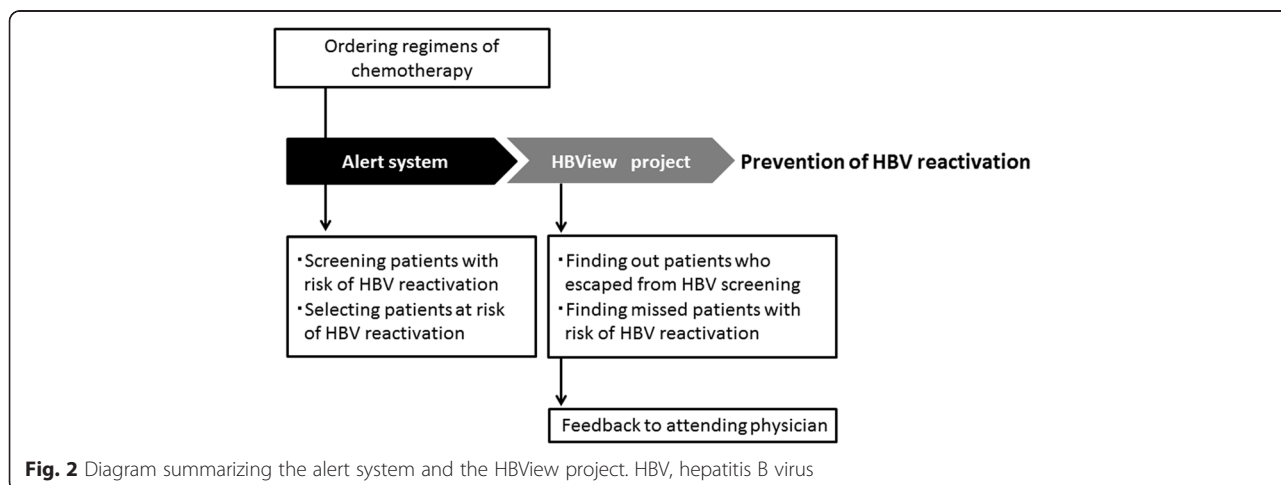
Ordering regimens of chemotherapy

Alert system

HBView project

Prevention of HBV reactivation

・Screening patients with risk of HBV reactivation
・Selecting patients at risk of HBV reactivation

・Finding out patients who escaped from HBV screening
・Finding missed patients with risk of HBV reactivation

Feedback to attending physician

**Fig. 2** Diagram summarizing the alert system and the HBView project. HBV, hepatitis B virus